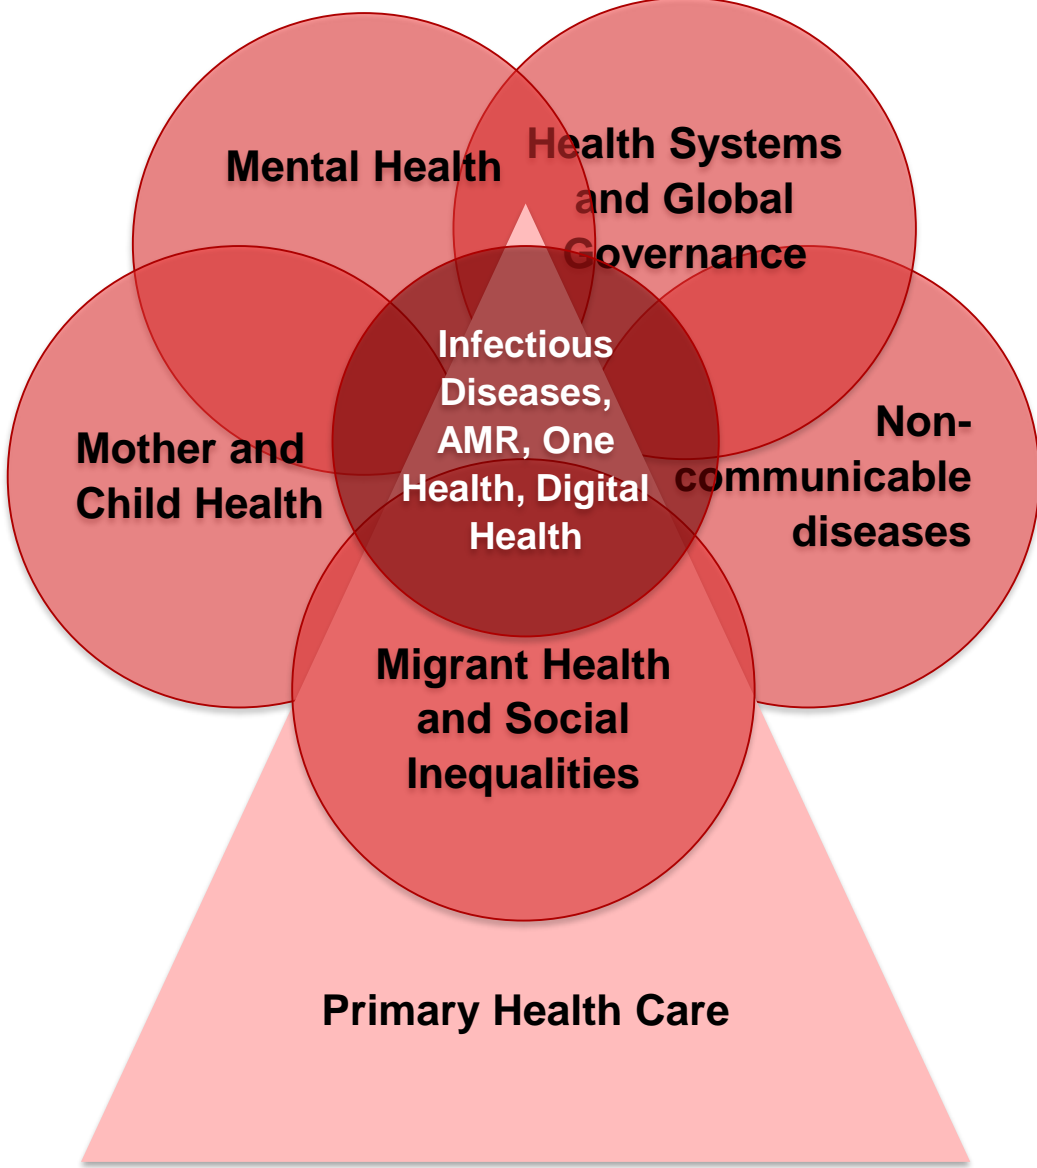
Mental Health

Health Systems and Global Governance

Infectious Diseases, AMR, One Health, Digital Health

Mother and Child Health

Non-communicable diseases

Migrant Health and Social Inequalities

Primary Health Care